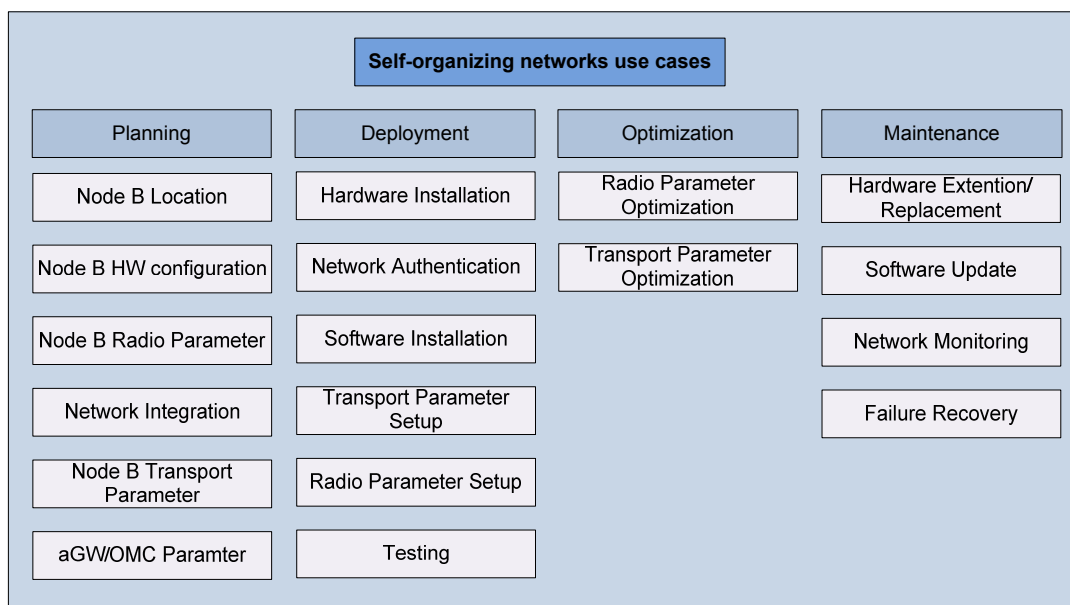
Self-organizing networks use cases

Planning

Node B Location

Node B HW configuration

Node B Radio Parameter

Network Integration

Node B Transport Parameter

aGW/OMC Paramter

Deployment

Hardware Installation

Network Authentication

Software Installation

Transport Parameter Setup

Radio Parameter Setup

Testing

Optimization

Radio Parameter Optimization

Transport Parameter Optimization

Maintenance

Hardware Extention/ Replacement

Software Update

Network Monitoring

Failure Recovery